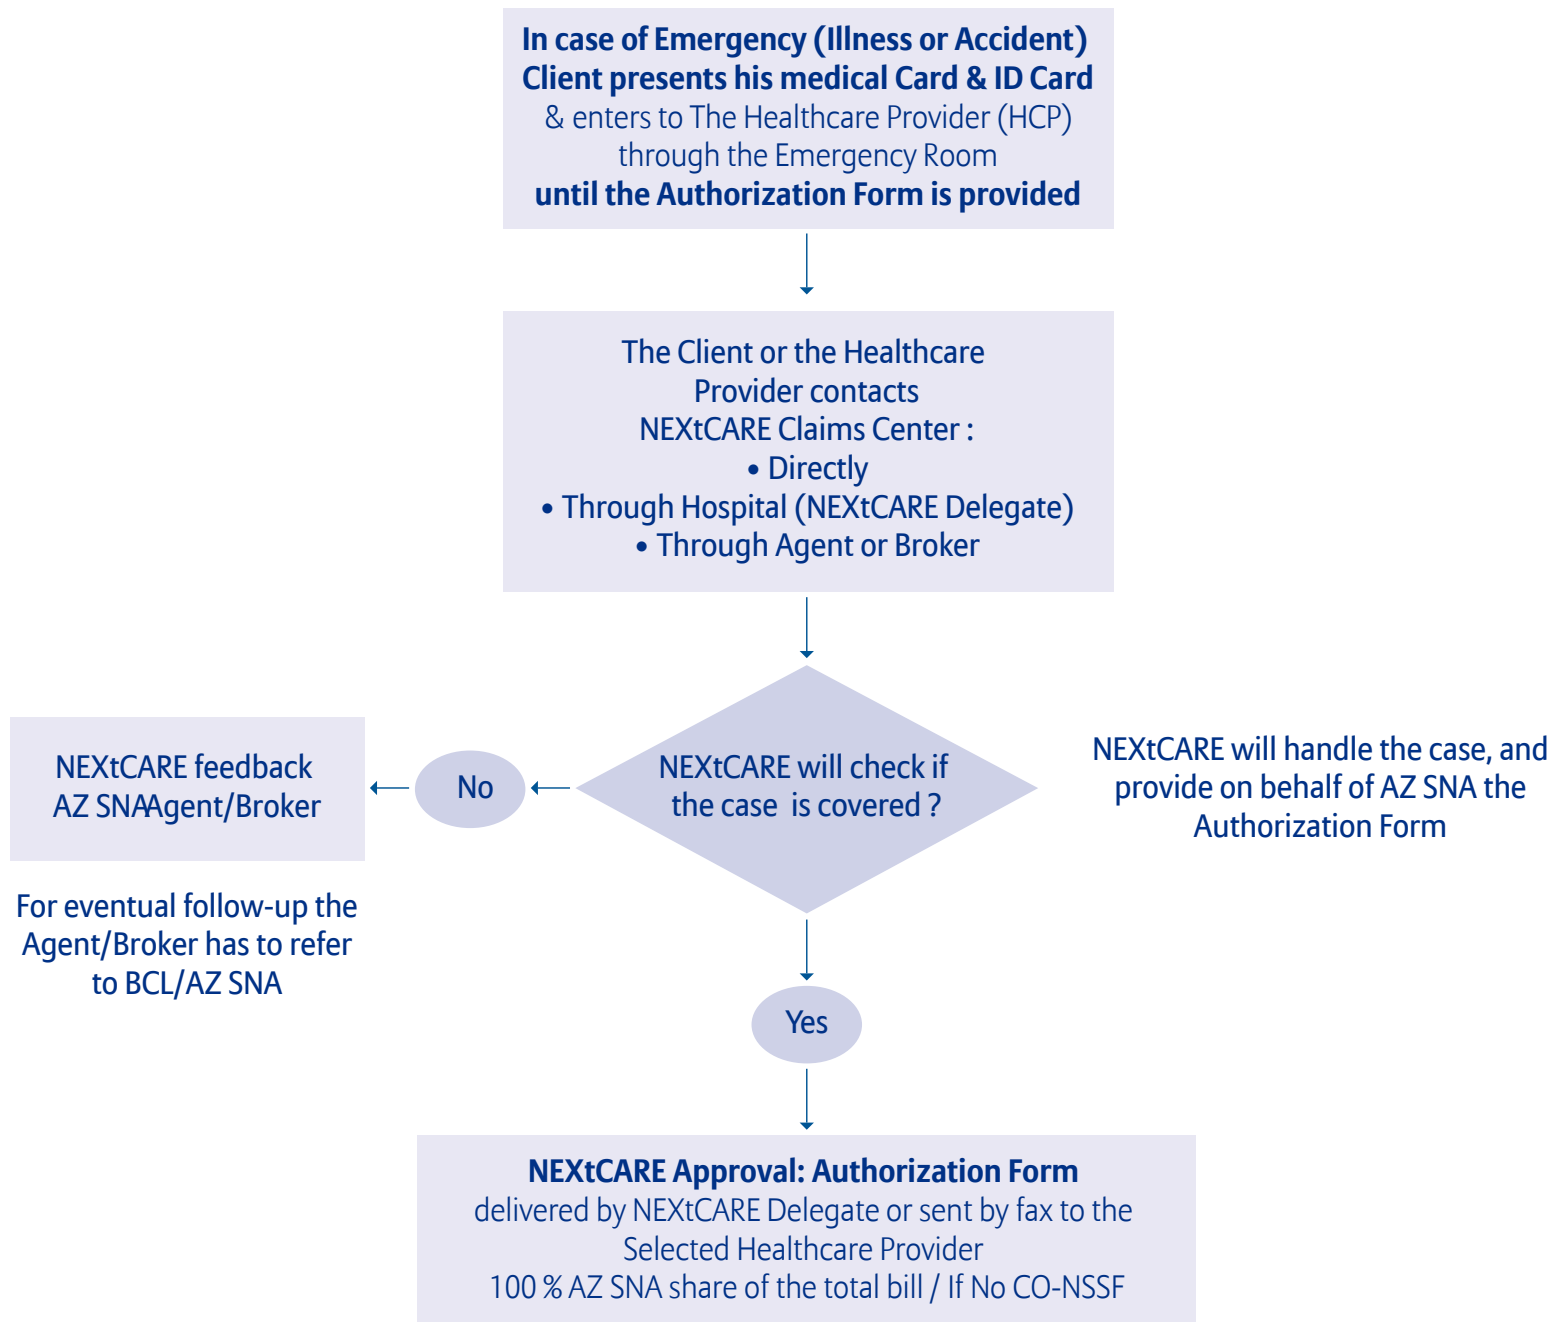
In case of Emergency (Illness or Accident)
Client presents his medical Card & ID Card
& enters to The Healthcare Provider (HCP) through the Emergency Room
until the Authorization Form is provided

The Client or the Healthcare Provider contacts
NEXtCARE Claims Center :
• Directly
• Through Hospital (NEXtCARE Delegate)
• Through Agent or Broker

NEXtCARE feedback
AZ SNAAgent/Broker

No

NEXtCARE will check if the case is covered ?

NEXtCARE will handle the case, and provide on behalf of AZ SNA the Authorization Form

For eventual follow-up the Agent/Broker has to refer to BCL/AZ SNA

Yes

NEXtCARE Approval: Authorization Form
delivered by NEXtCARE Delegate or sent by fax to the Selected Healthcare Provider
100 % AZ SNA share of the total bill / If No CO-NSSF